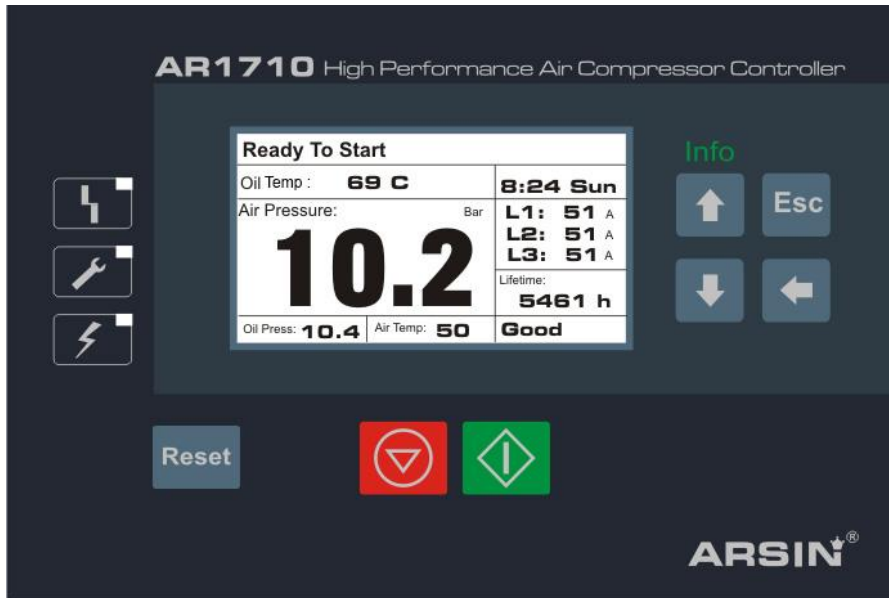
AR1710 High Performance Air Compressor Controller

Ready To Start

Oil Temp : 69 C

8:24 Sun

Air Pressure: Bar

10.2

L1: 51 A
L2: 51 A
L3: 51 A

Lifetime:
5461 h

Oil Press: 10.4 Air Temp: 50 Good

Info

Esc

Reset

ARSIN®